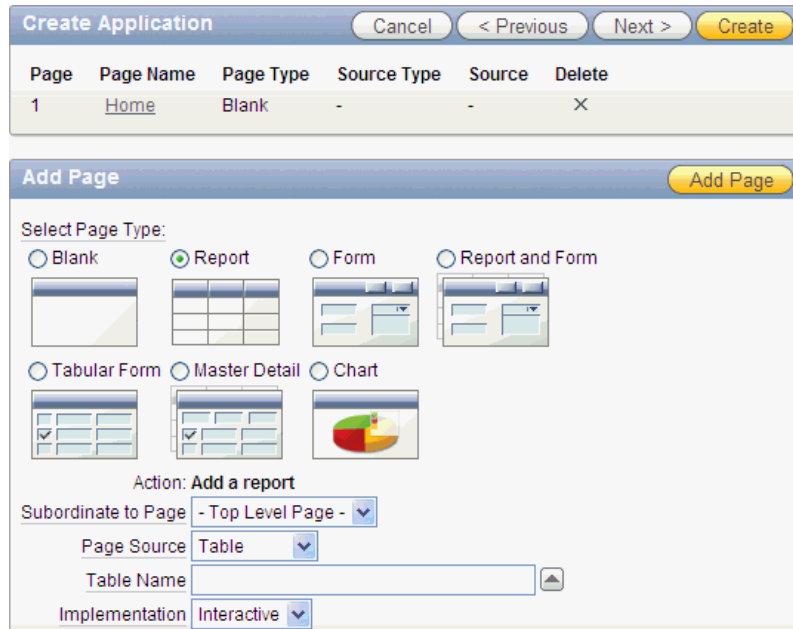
Create Application

Cancel  < Previous  Next >  Create

| Page | Page Name | Page Type | Source Type | Source | Delete |
|---|---|---|---|---|---|
| 1 | Home | Blank | - | - | × |

Add Page

Add Page

Select Page Type:

Blank  Report  Form  Report and Form

Tabular Form  Master Detail  Chart

Action: Add a report

Subordinate to Page - Top Level Page -

Page Source Table

Table Name

Implementation Interactive